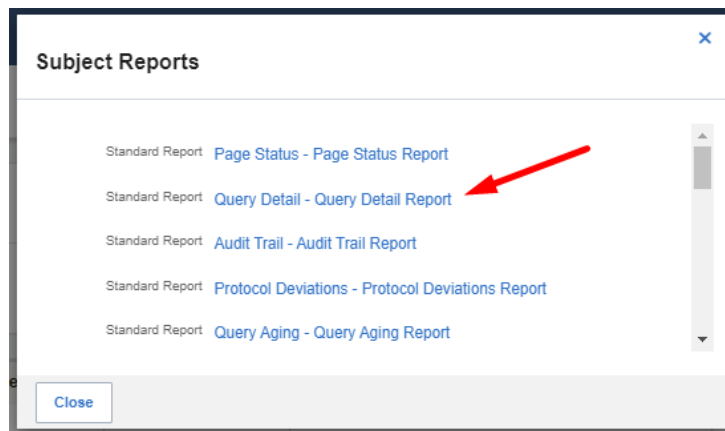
Subject Reports

×

Standard Report Page Status - Page Status Report

Standard Report Query Detail - Query Detail Report

Standard Report Audit Trail - Audit Trail Report

Standard Report Protocol Deviations - Protocol Deviations Report

Standard Report Query Aging - Query Aging Report

Close